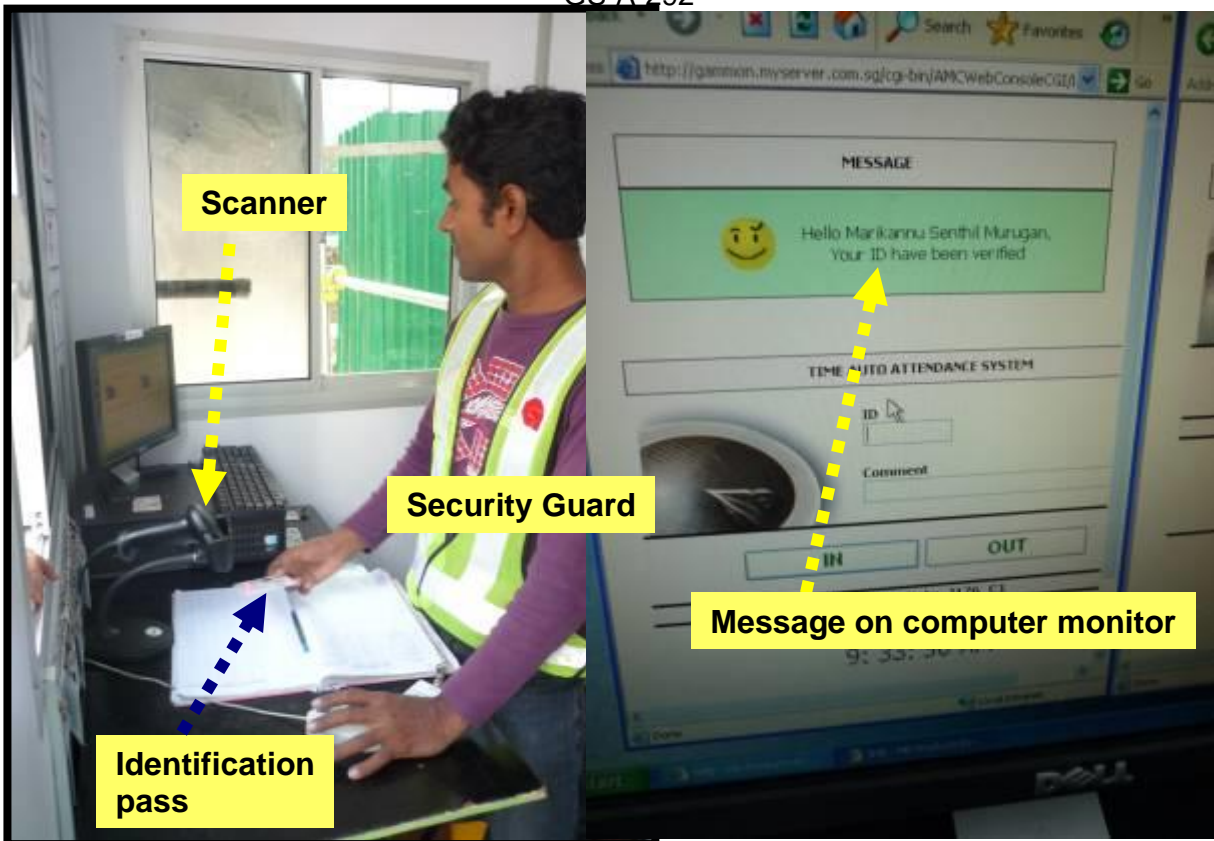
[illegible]

Scanner

Security Guard

Identification pass

Search Favorites

http://gammon.myserver.com.sg/cgi-bin/AMCWebConsoleCGI/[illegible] Go

MESSAGE

Hello Marikannu Senthil Murugan, Your ID have been verified

TIME AUTO ATTENDANCE SYSTEM

ID

Comment

IN

OUT

9:33:5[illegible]

Message on computer monitor

Done

DELL